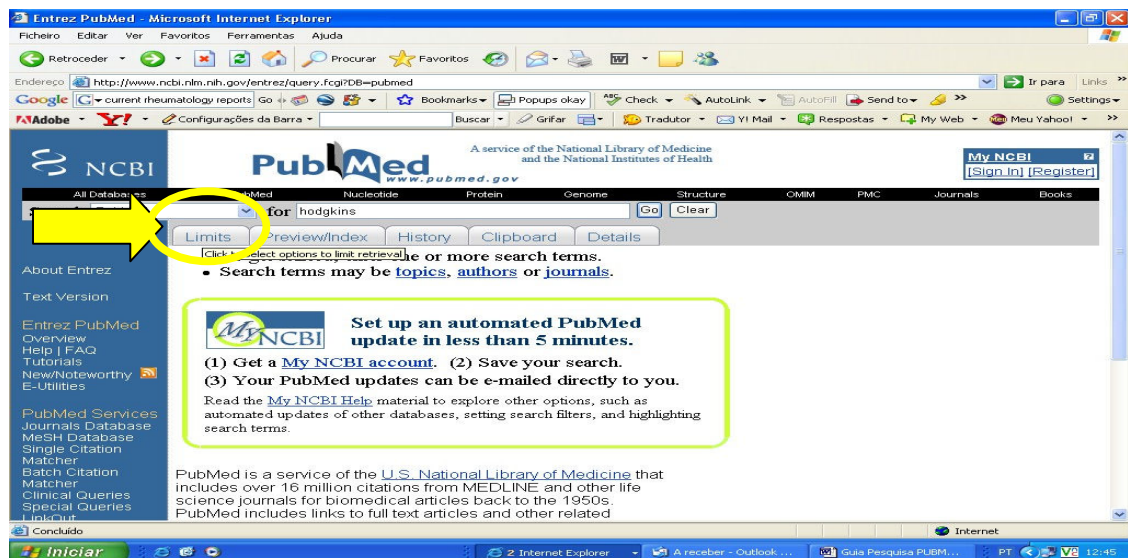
Entrez PubMed - Microsoft Internet Explorer

Ficheiro Editar Ver Favoritos Ferramentas Ajuda

Retroceder Procurar Favoritos

Endereço http://www.ncbi.nlm.nih.gov/entrez/query.fcgi?DB=pubmed

Ir para Links

Google current rheumatology reports Go Bookmarks Popups okay Check AutoLink AutoFill Send to Settings

Adobe Y! Configurações da Barra Buscar Grifar Tradutor Y! Mail Respostas My Web Meu Yahoo!

NCBI

PubMed www.pubmed.gov

A service of the National Library of Medicine and the National Institutes of Health

My NCBI [Sign In] [Register]

All Databases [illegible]bMed Nucleotide Protein Genome Structure OMIM PMC Journals Books

for hodgkins Go Clear

Limits Preview/Index History Clipboard Details

Click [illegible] select options to limit retrieval

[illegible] one or more search terms.

• Search terms may be topics, authors or journals.

About Entrez

Text Version

Entrez PubMed
Overview
Help | FAQ
Tutorials
New/Noteworthy
E-Utilities

PubMed Services
Journals Database
MeSH Database
Single Citation Matcher
Batch Citation Matcher
Clinical Queries
Special Queries
LinkOut

My NCBI

Set up an automated PubMed update in less than 5 minutes.

(1) Get a My NCBI account. (2) Save your search.

(3) Your PubMed updates can be e-mailed directly to you.

Read the My NCBI Help material to explore other options, such as automated updates of other databases, setting search filters, and highlighting search terms.

PubMed is a service of the U.S. National Library of Medicine that includes over 16 million citations from MEDLINE and other life science journals for biomedical articles back to the 1950s. PubMed includes links to full text articles and other related

Concluído

Internet

Iniciar

2 Internet Explorer

A receber - Outlook ...

Guia Pesquisa PUBM...

PT 12:45